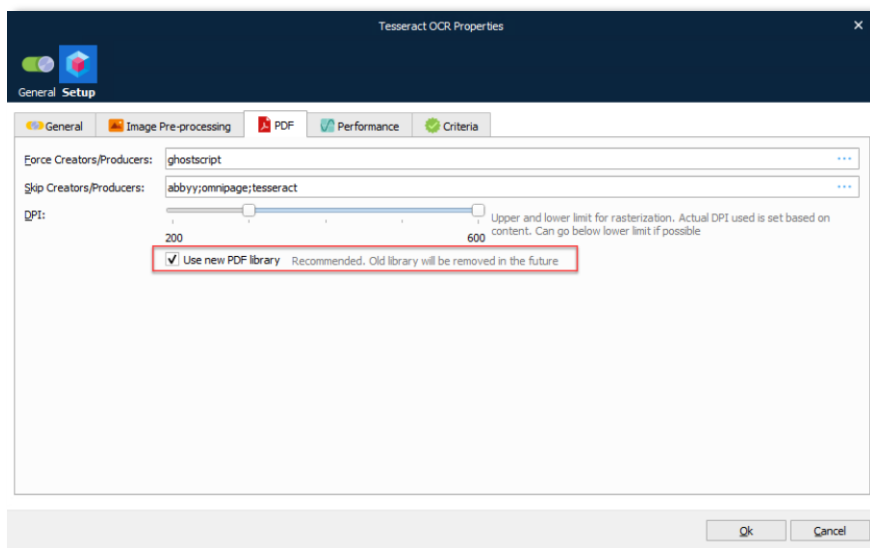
Tesseract OCR Properties

General Setup

General | Image Pre-processing | PDF | Performance | Criteria

Force Creators/Producers: ghostscript ...

Skip Creators/Producers: abbyy;omnipage;tesseract ...

DPI:

200 600

Upper and lower limit for rasterization. Actual DPI used is set based on content. Can go below lower limit if possible

Use new PDF library Recommended. Old library will be removed in the future

Ok Cancel